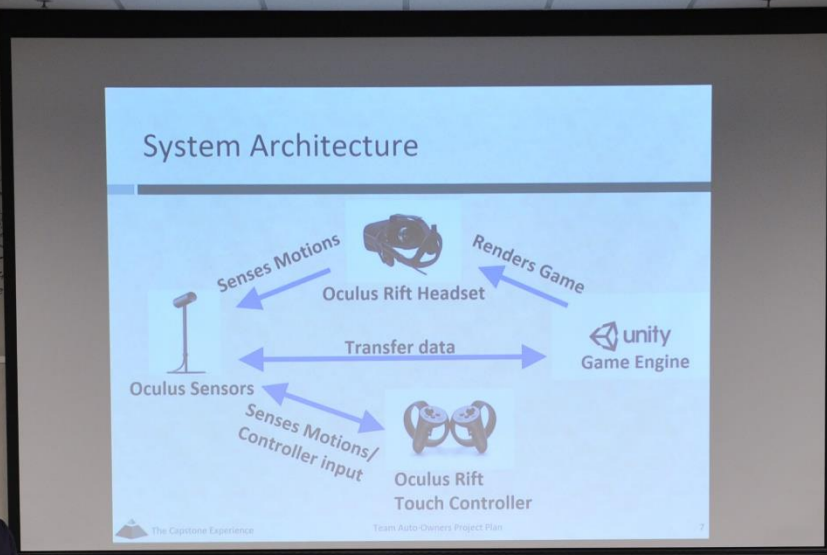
System Architecture

Senses Motions

Oculus Rift Headset

Renders Game

unity
Game Engine

Transfer data

Oculus Sensors

Senses Motions/
Controller input

Oculus Rift
Touch Controller

The Capstone Experience

Team Auto Owners Project Plan

7